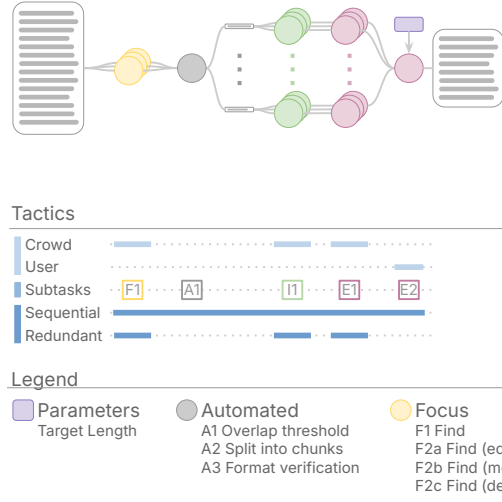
Tactics

Crowd

User

Subtasks F1 A1 I1 E1 E2

Sequential

Redundant

Legend

Parameters
Target Length

Automated
A1 Overlap threshold
A2 Split into chunks
A3 Format verification

Focus
F1 Find
F2a Find (e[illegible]
F2b Find (m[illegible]
F2c Find (d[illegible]